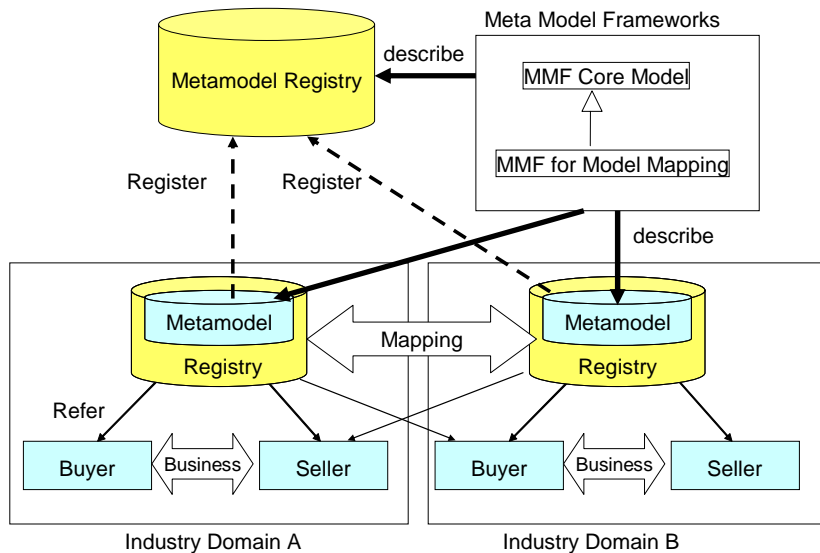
Meta Model Frameworks

Metamodel Registry

describe

MMF Core Model

MMF for Model Mapping

Register

Register

describe

Metamodel

Registry

Mapping

Metamodel

Registry

Refer

Buyer

Business

Seller

Buyer

Business

Seller

Industry Domain A

Industry Domain B